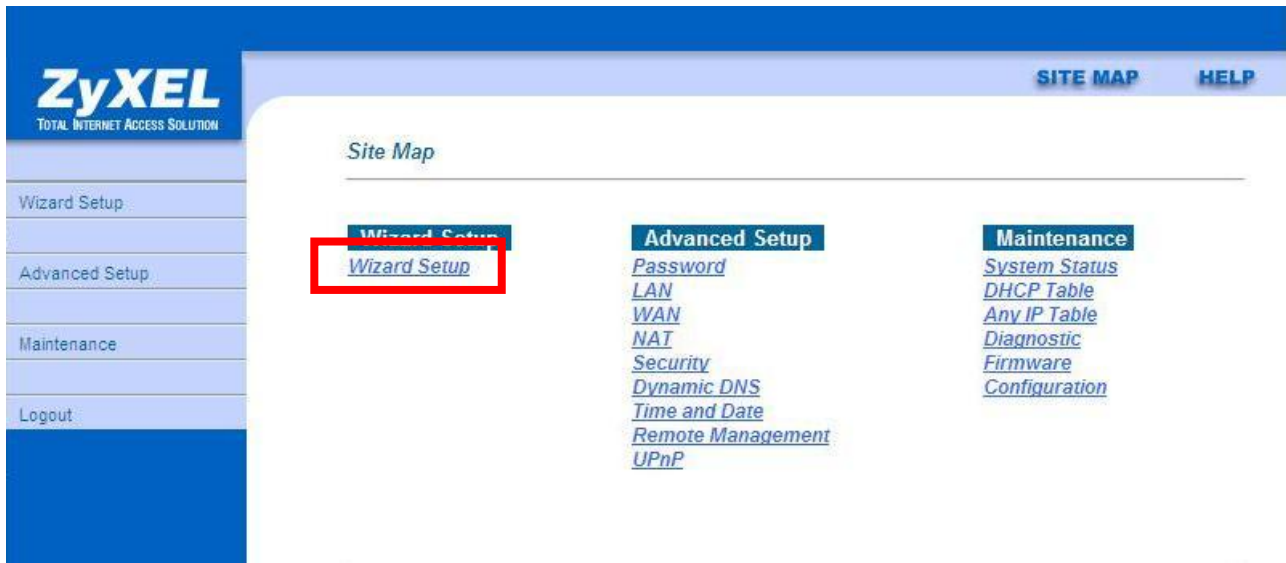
ZyXEL
TOTAL INTERNET ACCESS SOLUTION

SITE MAP HELP

Wizard Setup

Advanced Setup

Maintenance

Logout

Site Map

Wizard Setup
Wizard Setup

Advanced Setup
Password
LAN
WAN
NAT
Security
Dynamic DNS
Time and Date
Remote Management
UPnP

Maintenance
System Status
DHCP Table
Any IP Table
Diagnostic
Firmware
Configuration